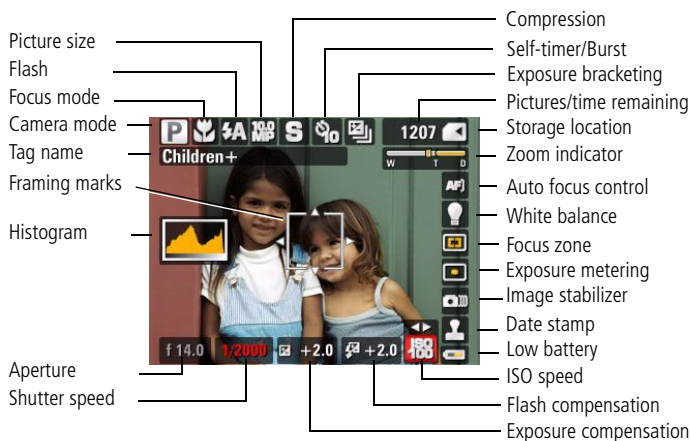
Picture size
Flash
Focus mode
Camera mode
Tag name
Framing marks
Histogram
Aperture
Shutter speed

Compression
Self-timer/Burst
Exposure bracketing
Pictures/time remaining
Storage location
Zoom indicator
Auto focus control
White balance
Focus zone
Exposure metering
Image stabilizer
Date stamp
Low battery
ISO speed
Flash compensation
Exposure compensation

P
10.0 MP
S
1207
Children+
W T D
AF
f 14.0
1/2000
+2.0
+2.0
ISO 100